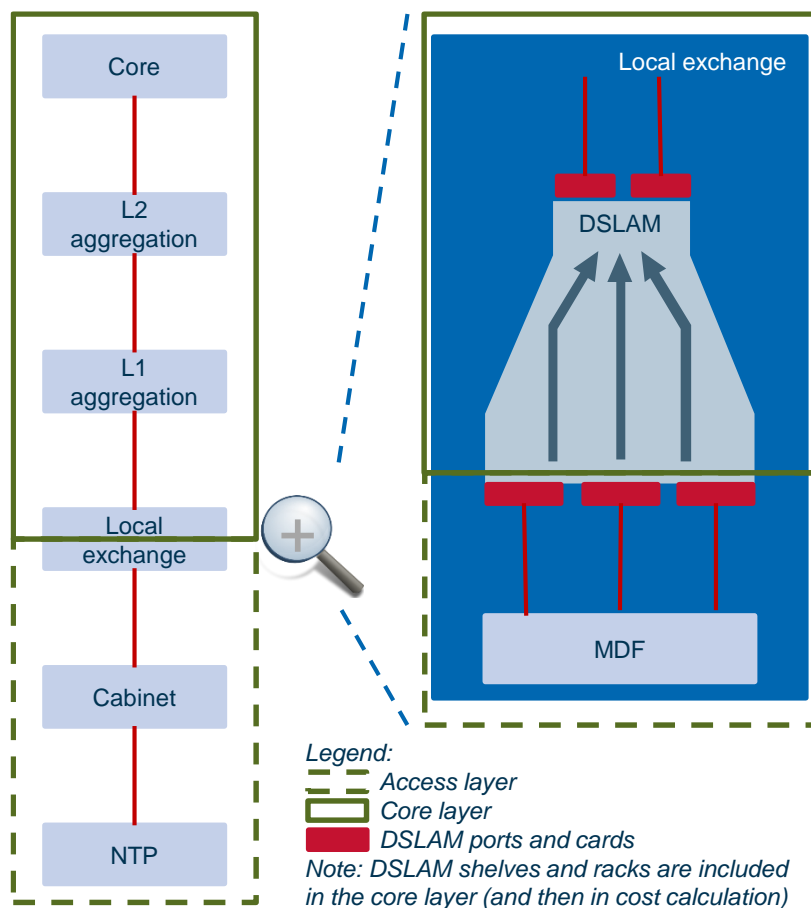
Core

L2 aggregation

L1 aggregation

Local exchange

Cabinet

NTP

Local exchange

DSLAM

MDF

Legend:
Access layer
Core layer
DSLAM ports and cards
Note: DSLAM shelves and racks are included in the core layer (and then in cost calculation)